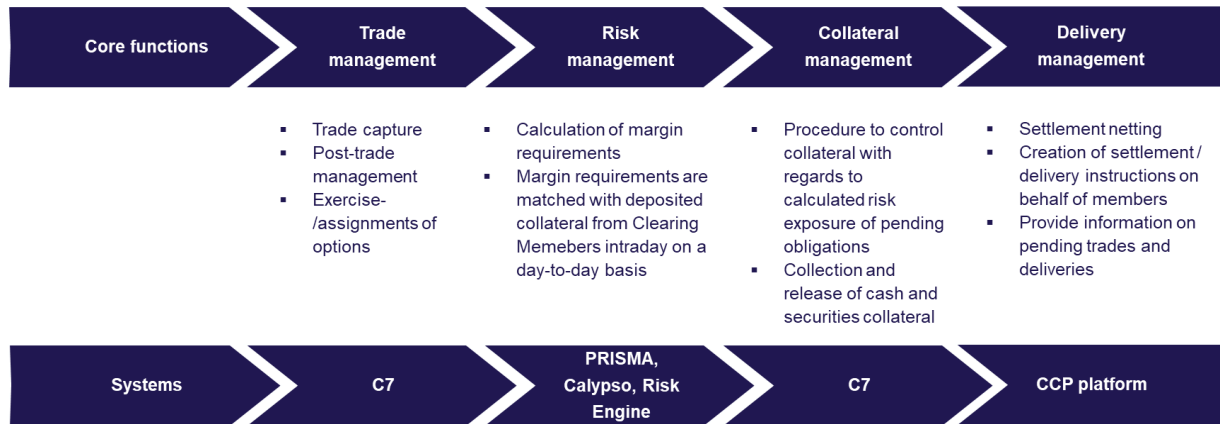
Core functions

Trade management

Risk management

Collateral management

Delivery management

- Trade capture
- Post-trade management
- Exercise-/assignments of options

- Calculation of margin requirements
- Margin requirements are matched with deposited collateral from Clearing Memebers intraday on a day-to-day basis

- Procedure to control collateral with regards to calculated risk exposure of pending obligations
- Collection and release of cash and securities collateral

- Settlement netting
- Creation of settlement / delivery instructions on behalf of members
- Provide information on pending trades and deliveries

Systems

C7

PRISMA, Calypso, Risk Engine

C7

CCP platform